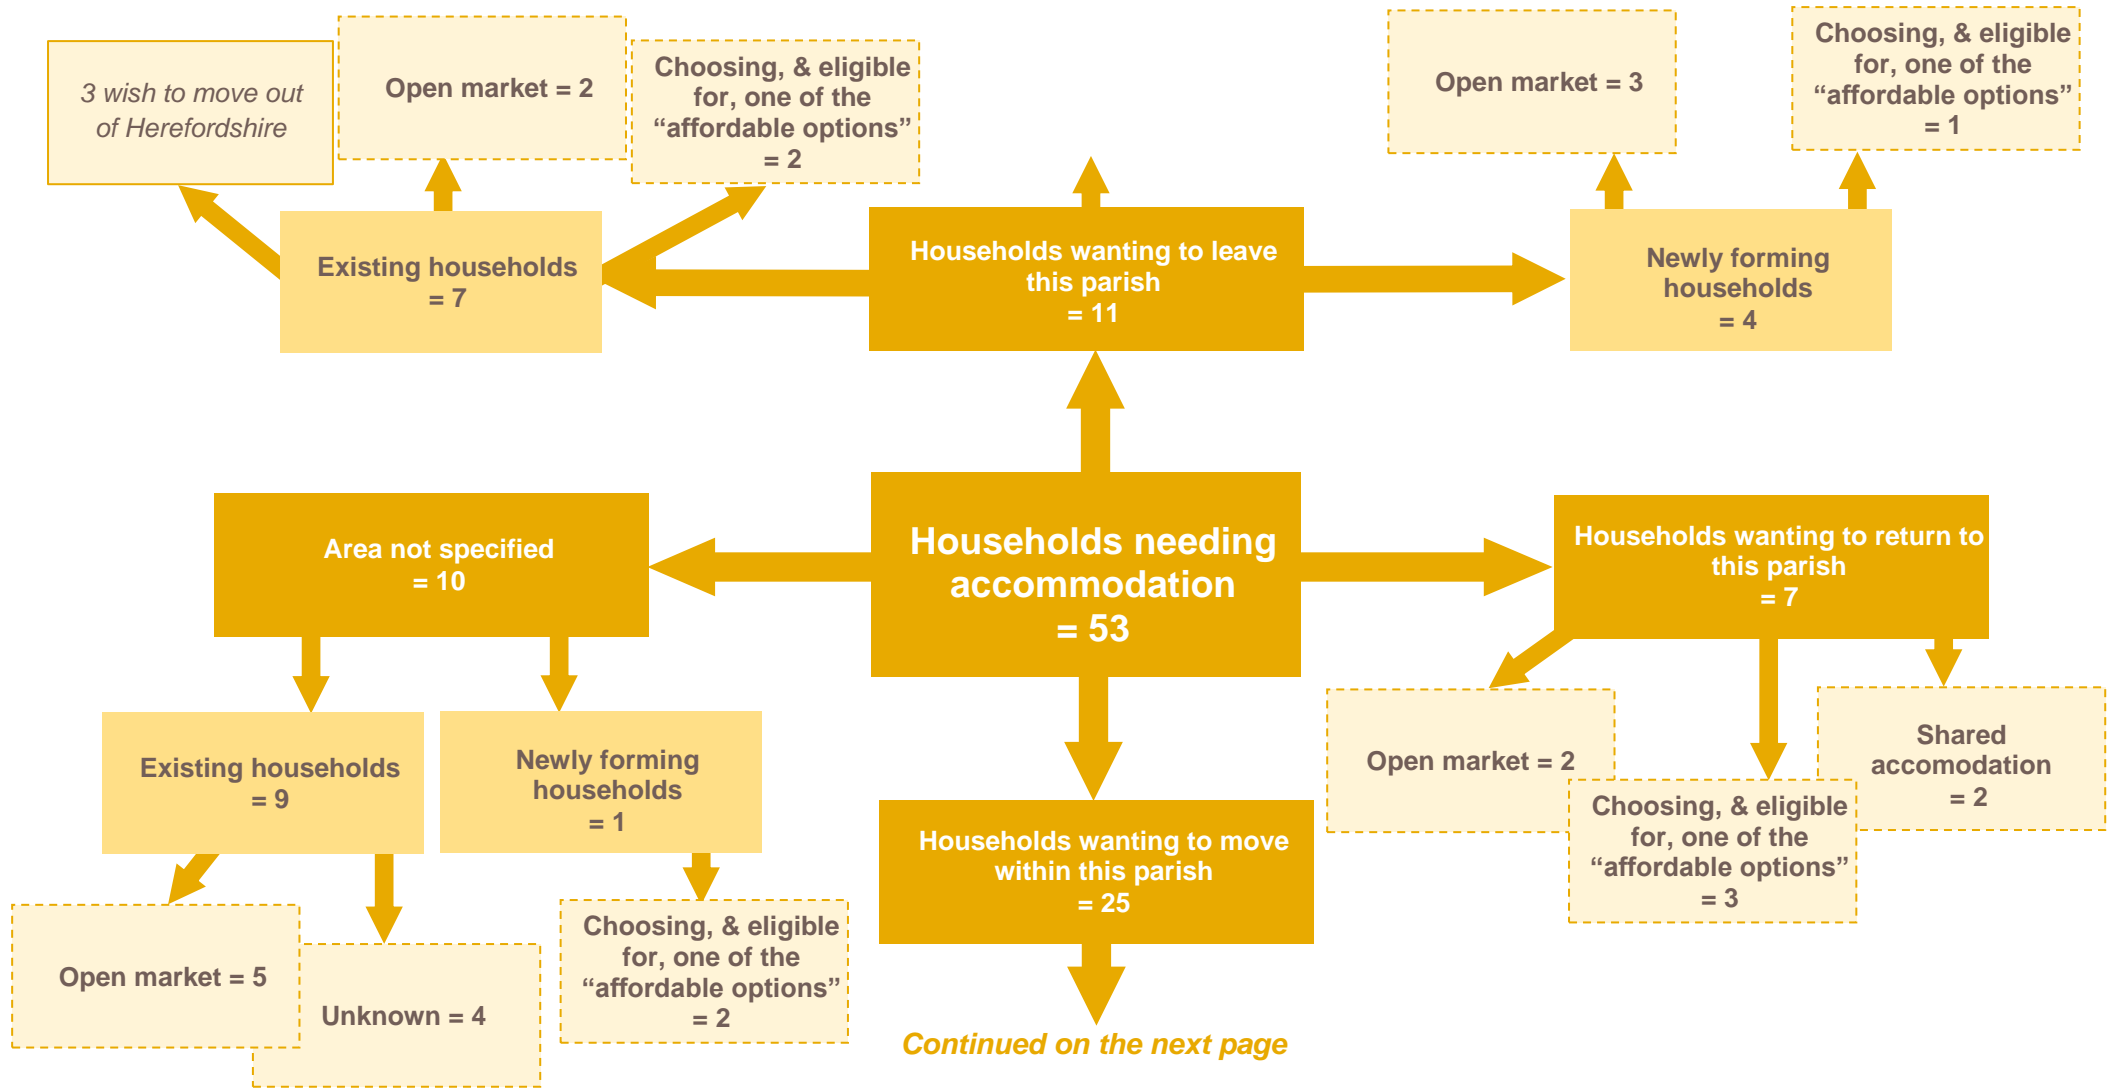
3 wish to move out of Herefordshire

Open market = 2

Choosing, & eligible for, one of the “affordable options” = 2

Open market = 3

Choosing, & eligible for, one of the “affordable options” = 1

Existing households = 7

Households wanting to leave this parish = 11

Newly forming households = 4

Area not specified = 10

Households needing accommodation = 53

Households wanting to return to this parish = 7

Existing households = 9

Newly forming households = 1

Open market = 2

Shared accomodation = 2

Choosing, & eligible for, one of the “affordable options” = 3

Households wanting to move within this parish = 25

Open market = 5

Unknown = 4

Choosing, & eligible for, one of the “affordable options” = 2

Continued on the next page